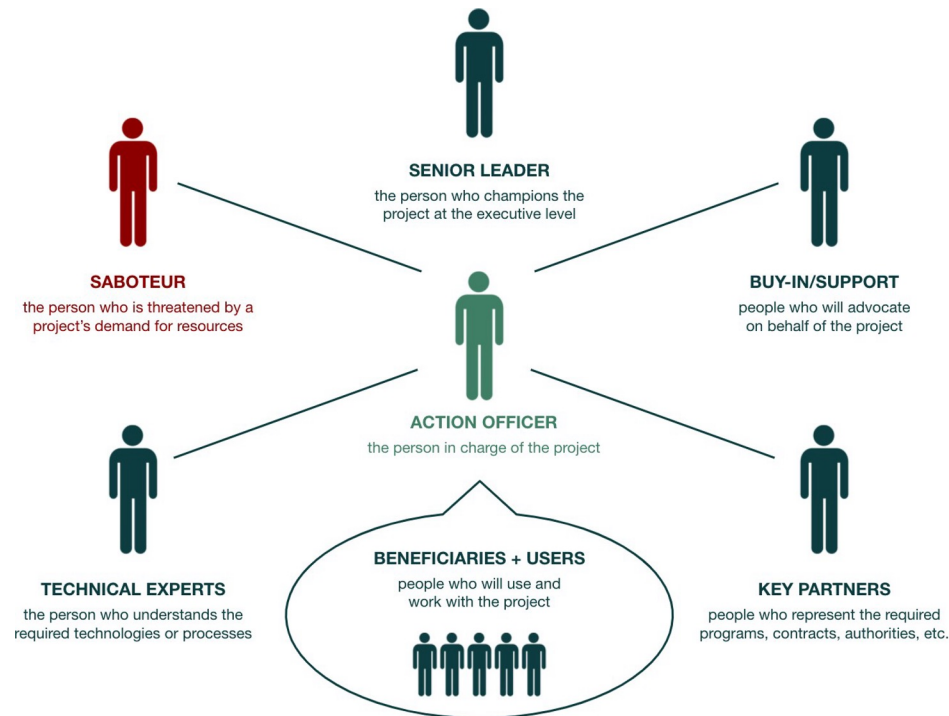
SENIOR LEADER
the person who champions the project at the executive level

SABOTEUR
the person who is threatened by a project's demand for resources

BUY-IN/SUPPORT
people who will advocate on behalf of the project

ACTION OFFICER
the person in charge of the project

TECHNICAL EXPERTS
the person who understands the required technologies or processes

BENEFICIARIES + USERS
people who will use and work with the project

KEY PARTNERS
people who represent the required programs, contracts, authorities, etc.